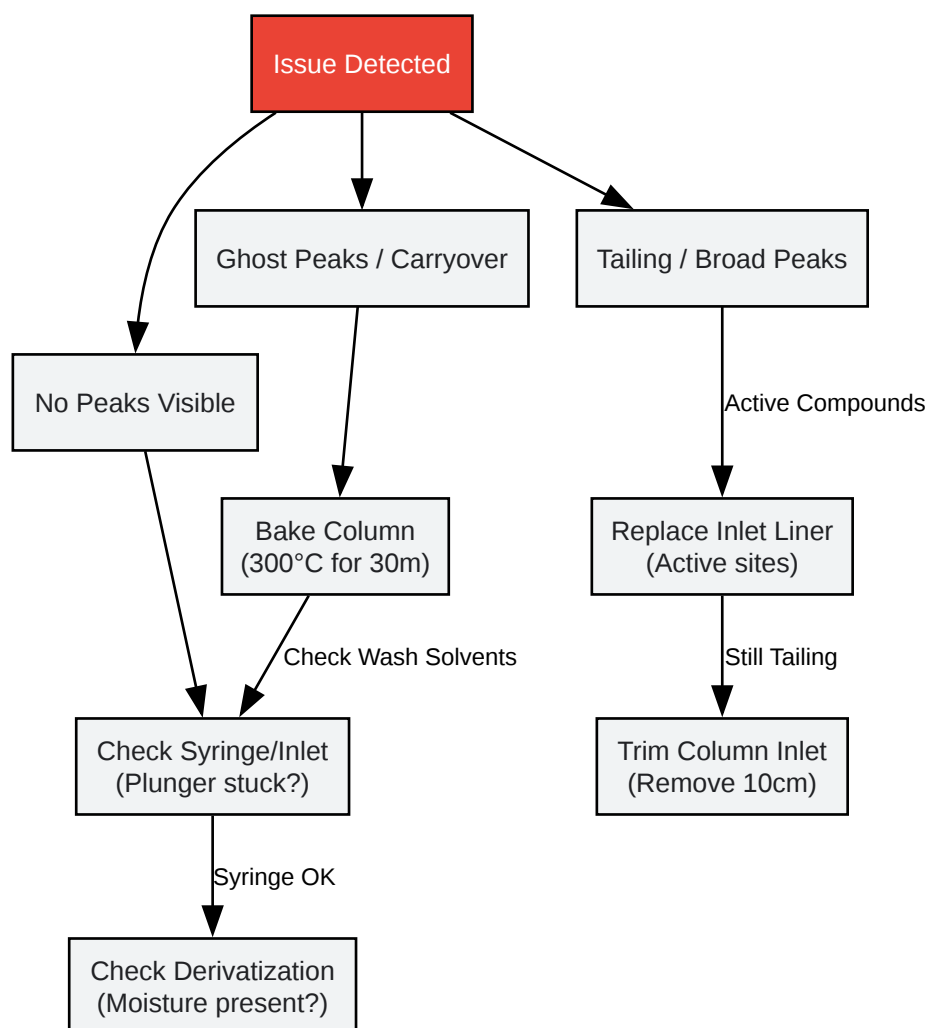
Issue Detected

No Peaks Visible

Ghost Peaks / Carryover

Tailing / Broad Peaks

Active Compounds

Bake Column
(300°C for 30m)

Replace Inlet Liner
(Active sites)

Check Wash Solvents

Still Tailing

Check Syringe/Inlet
(Plunger stuck?)

Trim Column Inlet
(Remove 10cm)

Syringe OK

Check Derivatization
(Moisture present?)